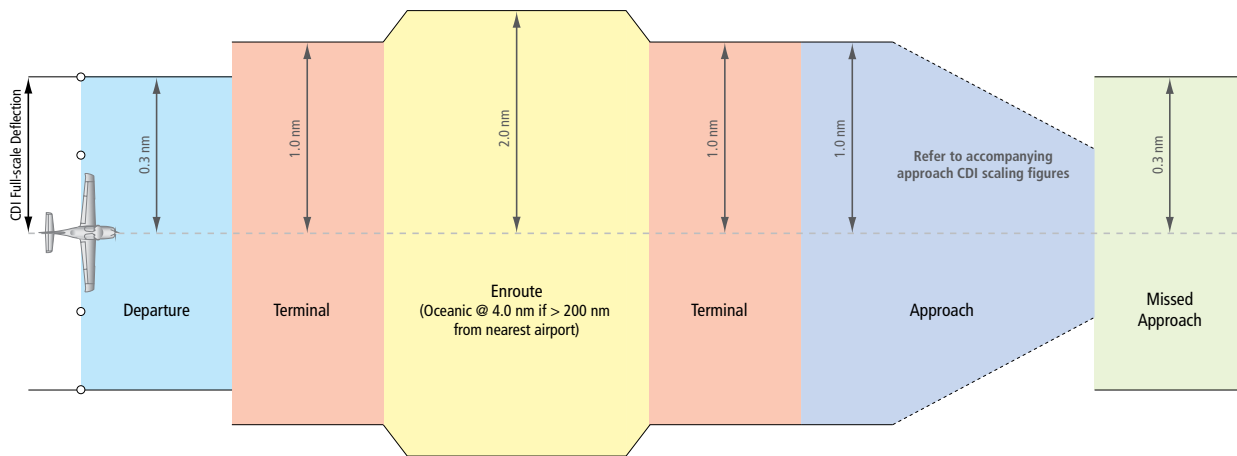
CDI Full-scale Deflection

0.3 nm

Departure

1.0 nm

Terminal

2.0 nm

Enroute
(Oceanic @ 4.0 nm if > 200 nm from nearest airport)

1.0 nm

Terminal

1.0 nm

Refer to accompanying approach CDI scaling figures

Approach

0.3 nm

Missed Approach